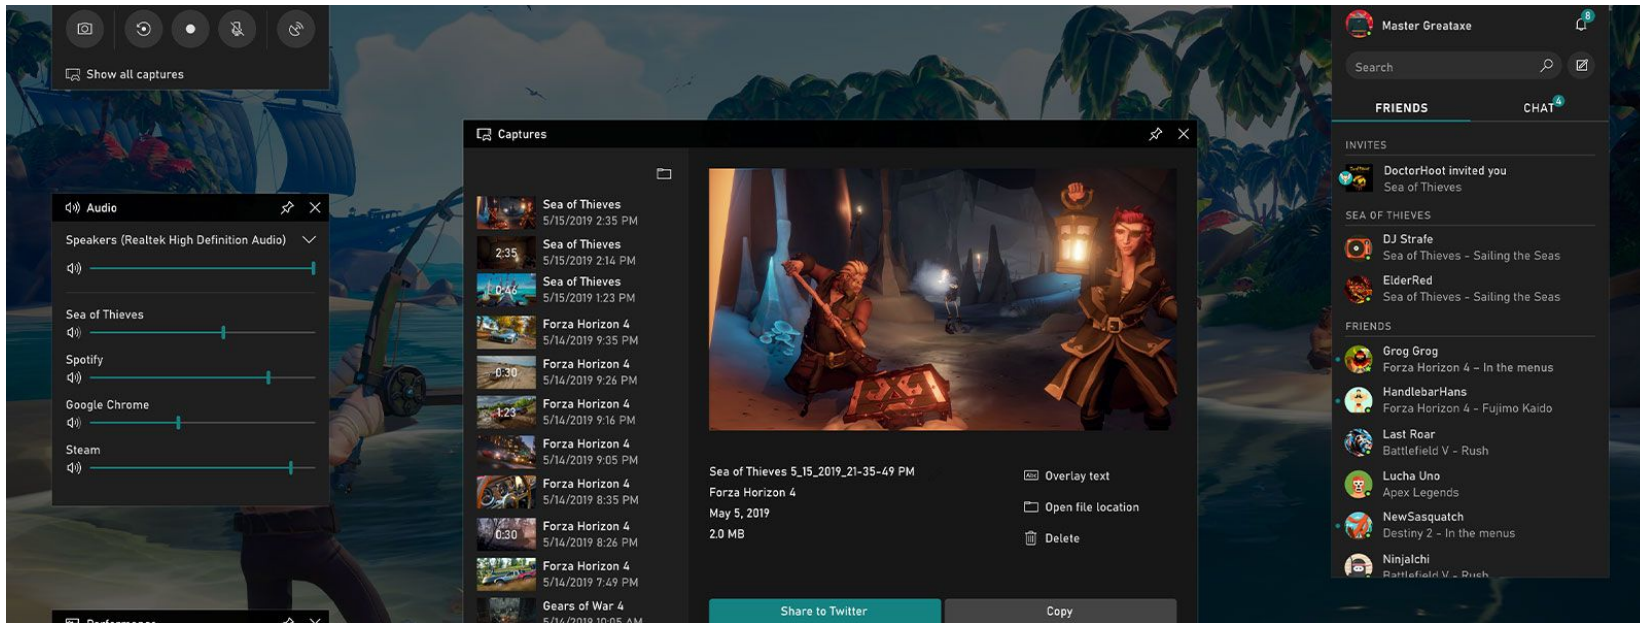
Show all captures

Audio

Speakers (Realtek High Definition Audio)

Sea of Thieves

Spotify

Google Chrome

Steam

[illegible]

Captures

Sea of Thieves
5/15/2019 2:35 PM

2:35
Sea of Thieves
5/15/2019 2:14 PM

0:46
Sea of Thieves
5/15/2019 1:23 PM

Forza Horizon 4
5/14/2019 9:35 PM

0:30
Forza Horizon 4
5/14/2019 9:26 PM

1:23
Forza Horizon 4
5/14/2019 9:16 PM

Forza Horizon 4
5/14/2019 9:05 PM

Forza Horizon 4
5/14/2019 8:35 PM

0:30
Forza Horizon 4
5/14/2019 8:26 PM

Forza Horizon 4
5/14/2019 7:49 PM

Gears of War 4
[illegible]

Sea of Thieves 5_15_2019_21-35-49 PM
Forza Horizon 4
May 5, 2019
2.0 MB

Overlay text
Open file location
Delete

Share to Twitter
Copy

Master Greataxe
8

Search

FRIENDS
CHAT 4

INVITES
DoctorHoot invited you
Sea of Thieves

SEA OF THIEVES
DJ Strafe
Sea of Thieves - Sailing the Seas
ElderRed
Sea of Thieves - Sailing the Seas

FRIENDS
Grog Grog
Forza Horizon 4 – In the menus
HandlebarHans
Forza Horizon 4 - Fujimo Kaido
Last Roar
Battlefield V - Rush
Lucha Uno
Apex Legends
NewSasquatch
Destiny 2 - In the menus
Ninjalchi
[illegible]